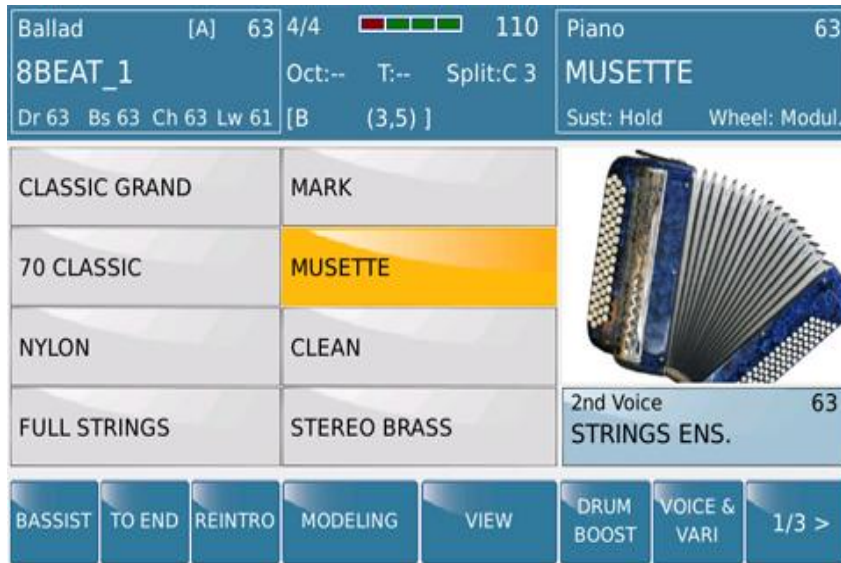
Ballad [A] 63
8BEAT_1
Dr 63 Bs 63 Ch 63 Lw 61

4/4 110
Oct:-- T:-- Split:C 3
[B (3,5) ]

Piano 63
MUSETTE
Sust: Hold Wheel: Modul.

CLASSIC GRAND
MARK
70 CLASSIC
MUSETTE
NYLON
CLEAN
FULL STRINGS
STEREO BRASS

2nd Voice 63
STRINGS ENS.

BASSIST
TO END
REINTRO
MODELING
VIEW
DRUM BOOST
VOICE & VARI
1/3 >